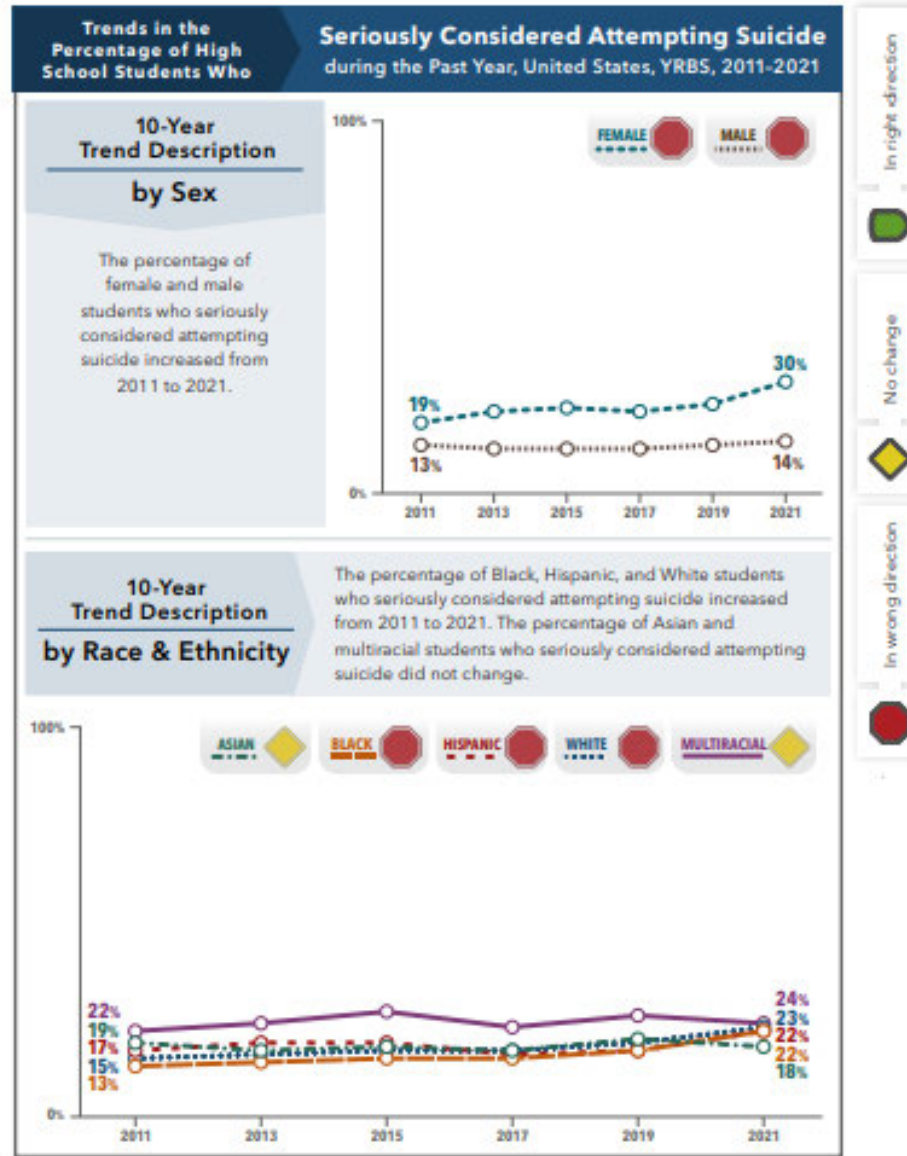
Trends in the Percentage of High School Students Who

Seriously Considered Attempting Suicide
during the Past Year, United States, YRBS, 2011-2021

10-Year Trend Description
by Sex

The percentage of female and male students who seriously considered attempting suicide increased from 2011 to 2021.

100%
FEMALE
MALE
19%
30%
13%
14%
0%
2011
2013
2015
2017
2019
2021

10-Year Trend Description
by Race & Ethnicity

The percentage of Black, Hispanic, and White students who seriously considered attempting suicide increased from 2011 to 2021. The percentage of Asian and multiracial students who seriously considered attempting suicide did not change.

100%
ASIAN
BLACK
HISPANIC
WHITE
MULTIRACIAL
22%
19%
17%
15%
13%
24%
23%
22%
22%
18%
0%
2011
2013
2015
2017
2019
2021

In right direction
No change
In wrong direction